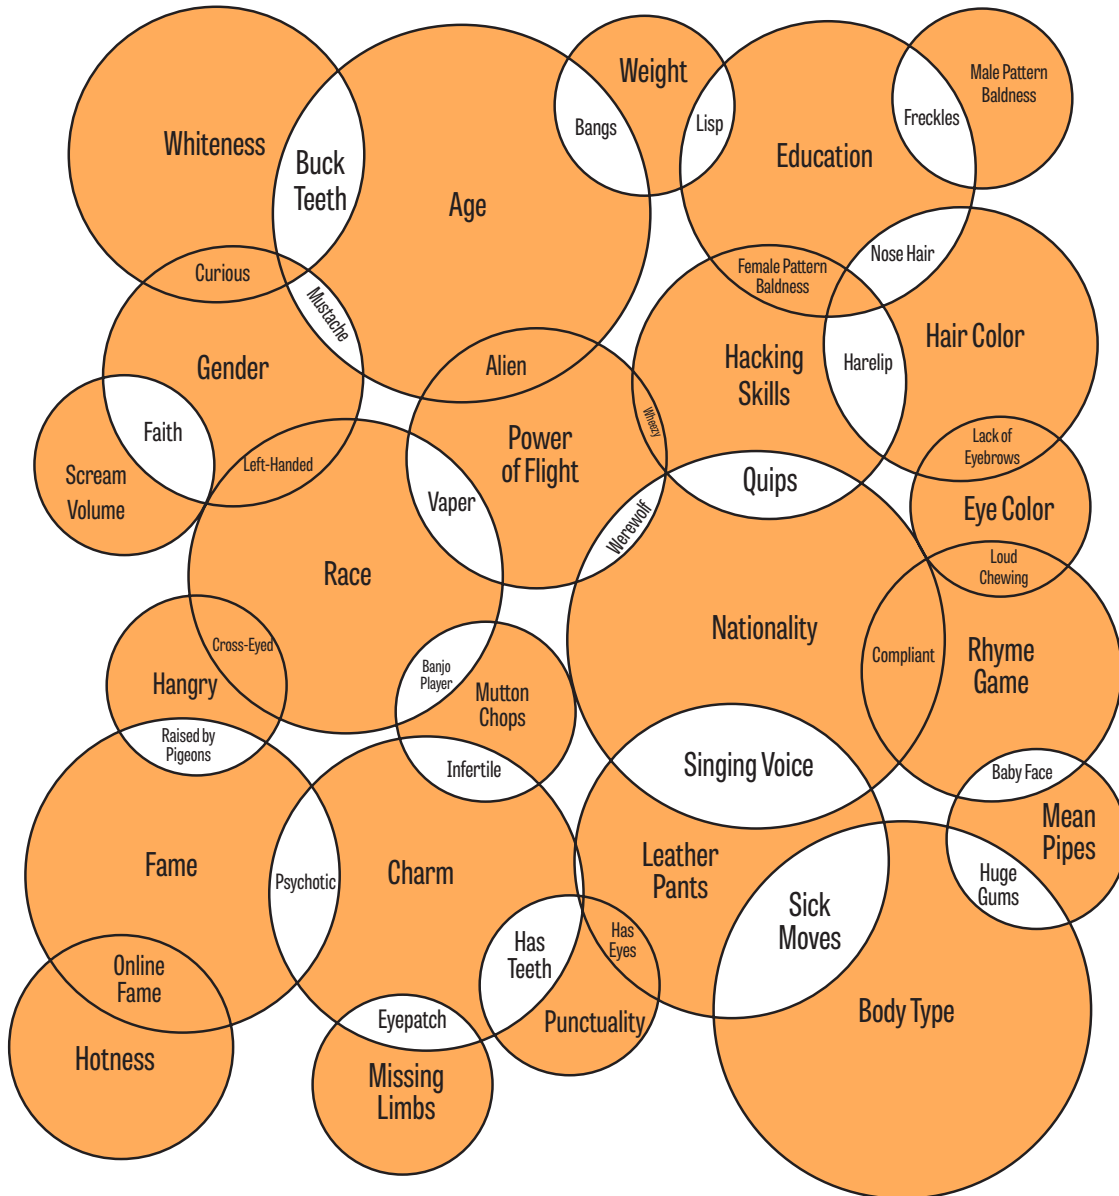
Whiteness
Buck Teeth
Age
Bangs
Weight
Lisp
Education
Freckles
Male Pattern Baldness
Curious
Mustache
Gender
Faith
Scream Volume
Left-Handed
Alien
Power of Flight
Vaper
Female Pattern Baldness
Nose Hair
Hacking Skills
Harelip
Hair Color
Wheezy
Quips
Lack of Eyebrows
Eye Color
Werewolf
Race
Nationality
Loud Chewing
Compliant
Rhyme Game
Hangry
Cross-Eyed
Banjo Player
Mutton Chops
Raised by Pigeons
Infertile
Singing Voice
Baby Face
Mean Pipes
Fame
Psychotic
Charm
Leather Pants
Sick Moves
Huge Gums
Has Teeth
Has Eyes
Online Fame
Body Type
Hotness
Eyepatch
Punctuality
Missing Limbs